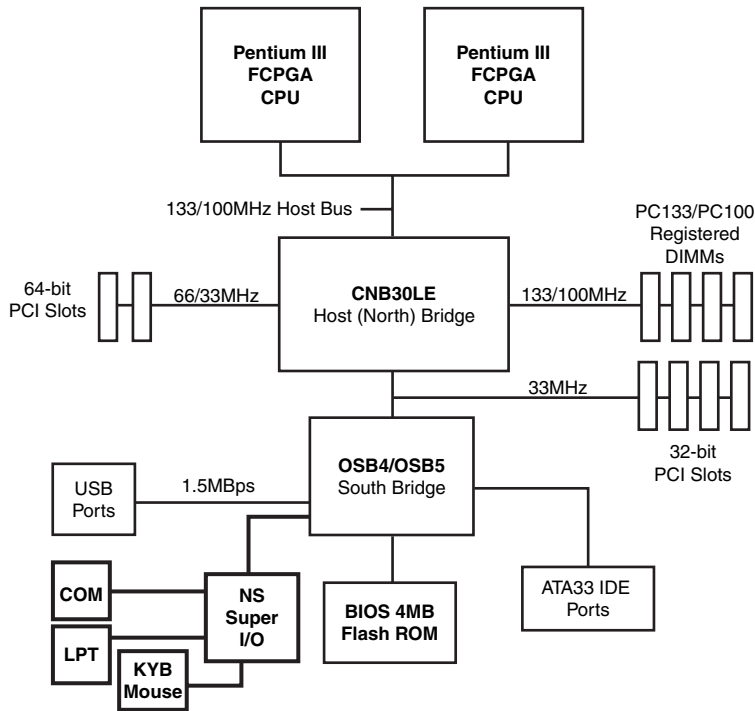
Pentium III FCPGA CPU

Pentium III FCPGA CPU

133/100MHz Host Bus

PC133/PC100 Registered DIMMs

64-bit PCI Slots

66/33MHz

CNB30LE Host (North) Bridge

133/100MHz

33MHz

32-bit PCI Slots

USB Ports

1.5MBps

OSB4/OSB5 South Bridge

COM

NS Super I/O

LPT

KYB Mouse

BIOS 4MB Flash ROM

ATA33 IDE Ports